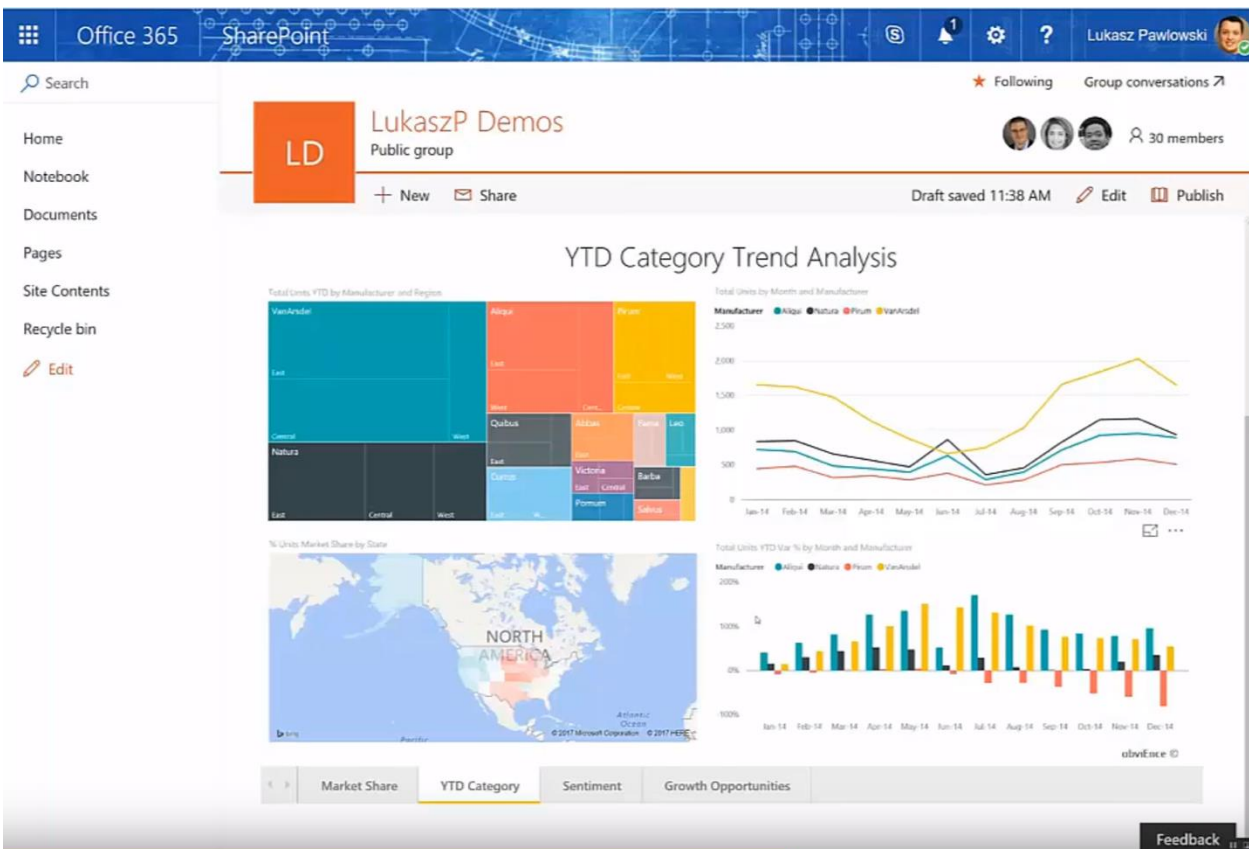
Office 365 SharePoint

1

?

Lukasz Pawlowski

Search

Home

Notebook

Documents

Pages

Site Contents

Recycle bin

Edit

Following

Group conversations

LD

LukaszP Demos

Public group

30 members

+ New

Share

Draft saved 11:38 AM

Edit

Publish

YTD Category Trend Analysis

Total Units YTD by Manufacturer and Region

VanArsdel

East

Central

West

Aliqui

East

West

Cent...

Pirum

East

West

Central

Natura

East

Central

West

Quibus

East

Abbas

Fama

Leo

Victoria

Currus

Barba

East

Central

Pomum

Salvus

Total Units by Month and Manufacturer

Manufacturer ● Aliqui ● Natura ● Pirum ● VanArsdel

2,500

2,000

1,500

1,000

500

0

Jan-14 Feb-14 Mar-14 Apr-14 May-14 Jun-14 Jul-14 Aug-14 Sep-14 Oct-14 Nov-14 Dec-14

% Units Market Share by State

NORTH AMERICA

Atlantic Ocean

Pacific

bing

© 2017 Microsoft Corporation © 2017 HERE

Total Units YTD Var % by Month and Manufacturer

Manufacturer ● Aliqui ● Natura ● Pirum ● VanArsdel

200%

100%

0%

-100%

Jan-14 Feb-14 Mar-14 Apr-14 May-14 Jun-14 Jul-14 Aug-14 Sep-14 Oct-14 Nov-14 Dec-14

obviEnce ©

Market Share

YTD Category

Sentiment

Growth Opportunities

Feedback